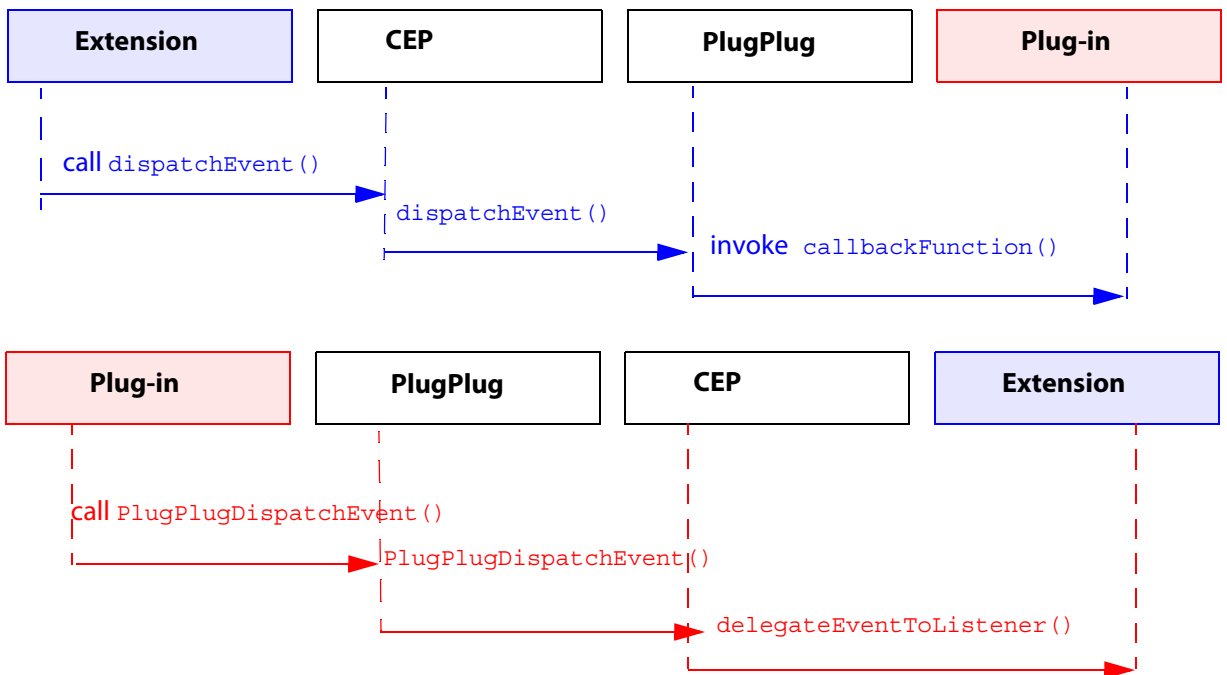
Extension

CEP

PlugPlug

Plug-in

call dispatchEvent()

dispatchEvent()

invoke callbackFunction()

Plug-in

PlugPlug

CEP

Extension

call PlugPlugDispatchEvent()

PlugPlugDispatchEvent()

delegateEventToListener()